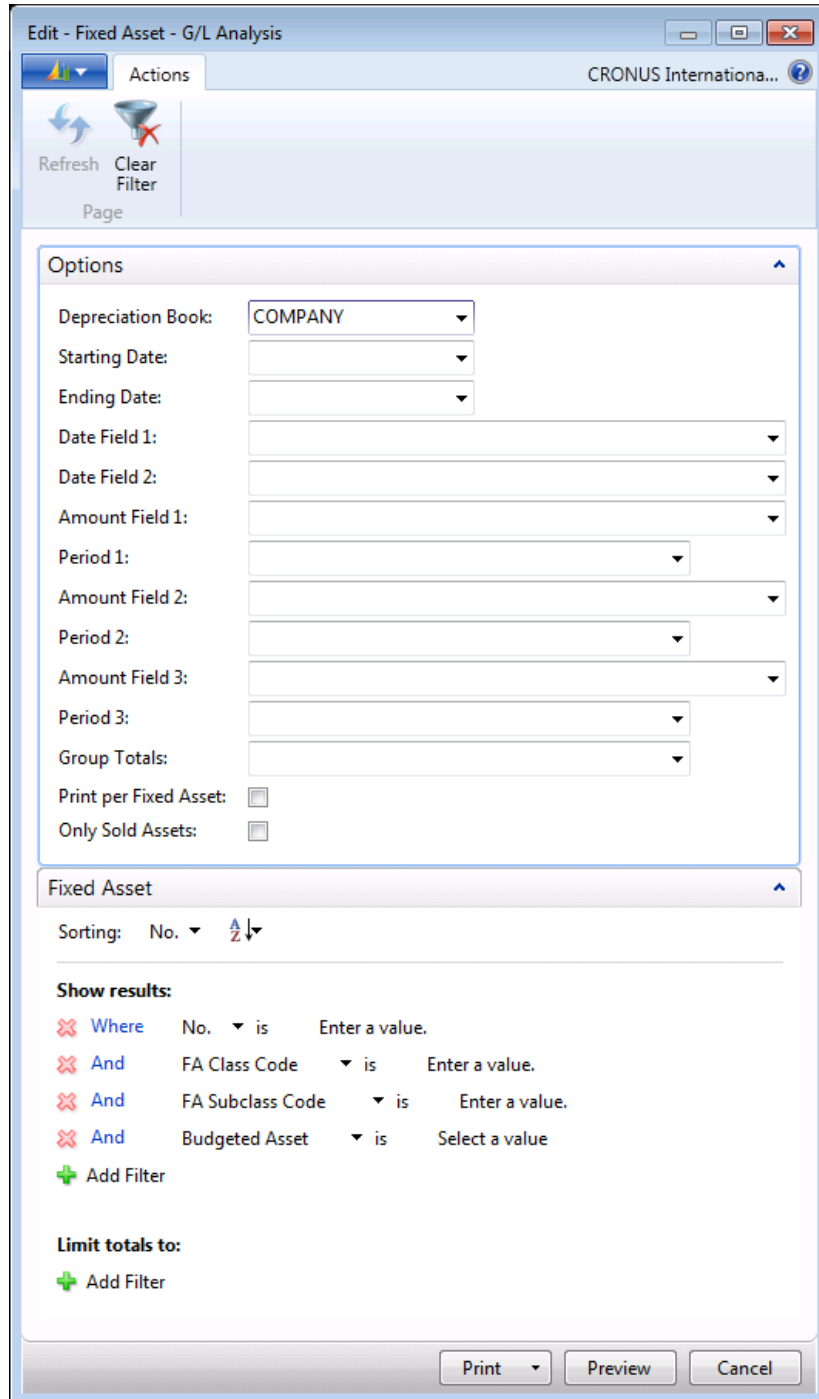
Edit - Fixed Asset - G/L Analysis

Actions

CRONUS Internationa...

Refresh

Clear Filter

Page

Options

Depreciation Book: COMPANY

Starting Date:

Ending Date:

Date Field 1:

Date Field 2:

Amount Field 1:

Period 1:

Amount Field 2:

Period 2:

Amount Field 3:

Period 3:

Group Totals:

Print per Fixed Asset:

Only Sold Assets:

Fixed Asset

Sorting: No.

Show results:

Where No. is Enter a value.

And FA Class Code is Enter a value.

And FA Subclass Code is Enter a value.

And Budgeted Asset is Select a value

Add Filter

Limit totals to:

Add Filter

Print Preview Cancel